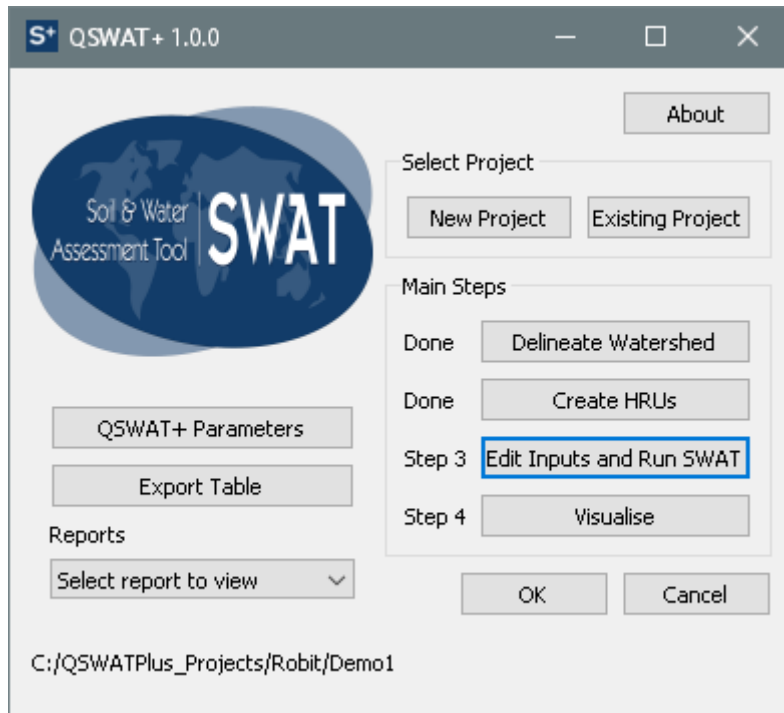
S+ QSWAT+ 1.0.0

About

Soil & Water Assessment Tool SWAT

Select Project

New Project

Existing Project

Main Steps

Done Delineate Watershed

Done Create HRUs

Step 3 Edit Inputs and Run SWAT

Step 4 Visualise

QSWAT+ Parameters

Export Table

Reports

Select report to view

OK

Cancel

C:/QSWATPlus_Projects/Robit/Demo1